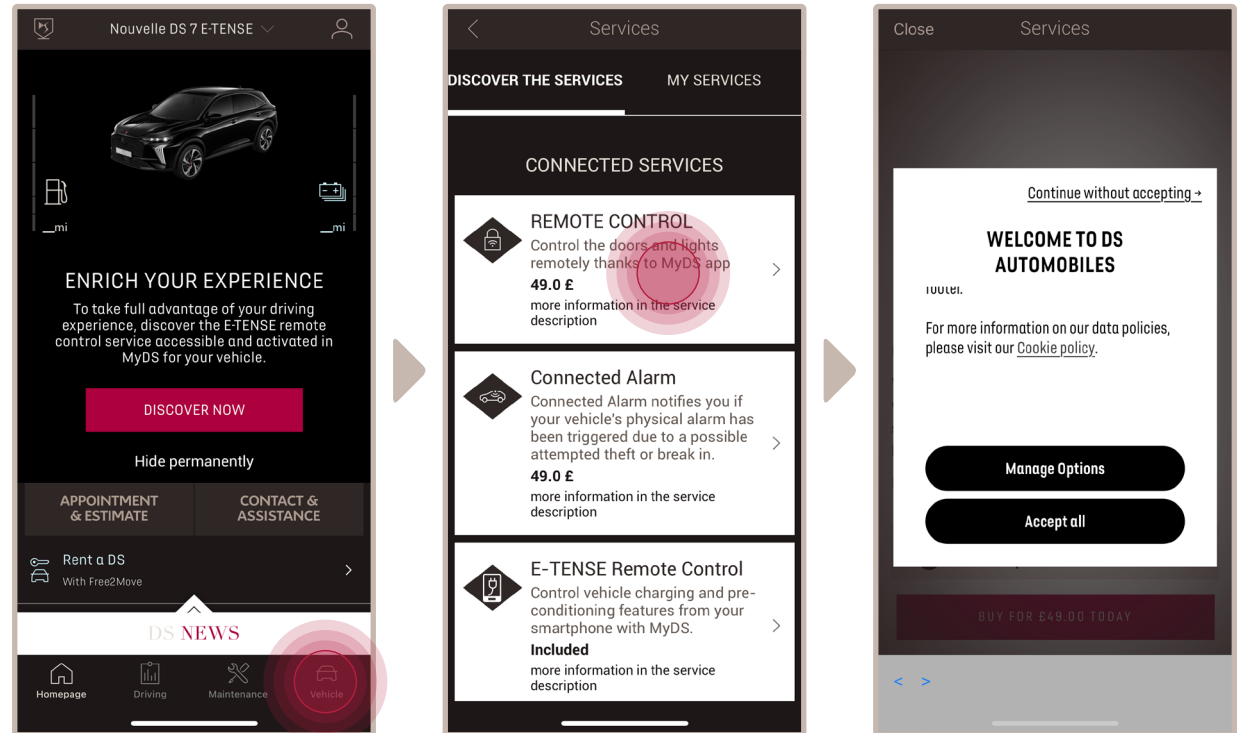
Nouvelle DS 7 E-TENSE

__mi

__mi

ENRICH YOUR EXPERIENCE

To take full advantage of your driving experience, discover the E-TENSE remote control service accessible and activated in MyDS for your vehicle.

DISCOVER NOW

Hide permanently

APPOINTMENT & ESTIMATE

CONTACT & ASSISTANCE

Rent a DS
With Free2Move

DS NEWS

Homepage
Driving
Maintenance
Vehicle

Services

DISCOVER THE SERVICES

MY SERVICES

CONNECTED SERVICES

REMOTE CONTROL
Control the doors and lights remotely thanks to MyDS app
49.0 £
more information in the service description

Connected Alarm
Connected Alarm notifies you if your vehicle's physical alarm has been triggered due to a possible attempted theft or break in.
49.0 £
more information in the service description

E-TENSE Remote Control
Control vehicle charging and pre-conditioning features from your smartphone with MyDS.
Included
more information in the service description

Close

Services

Continue without accepting →

WELCOME TO DS AUTOMOBILES

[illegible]

For more information on our data policies, please visit our Cookie policy.

Manage Options

Accept all

BUY FOR £49.00 TODAY

< >